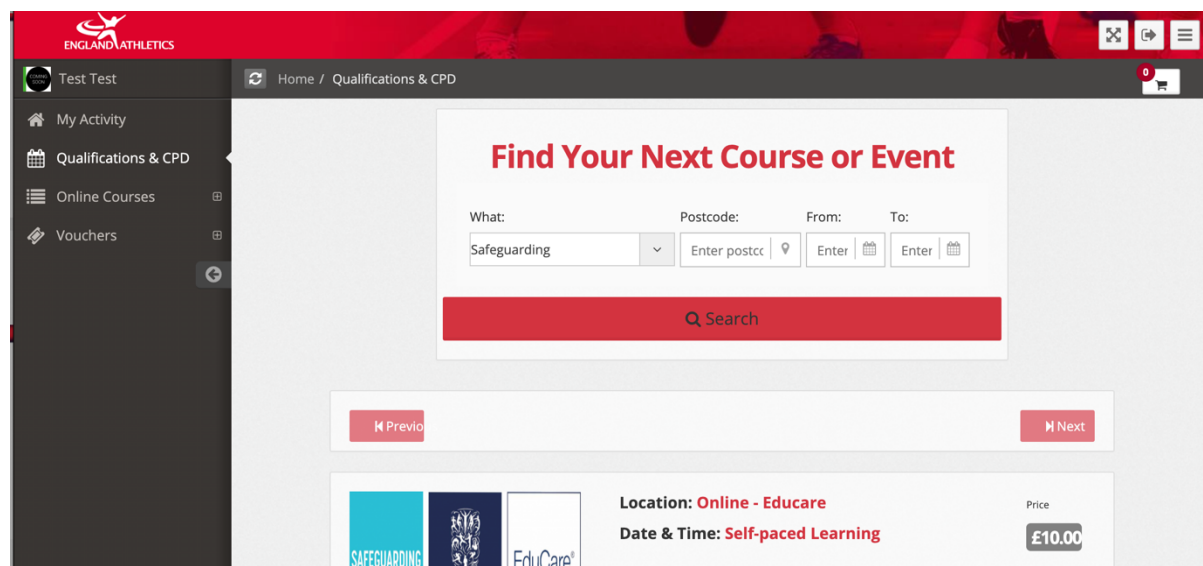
ENGLAND ATHLETICS

COMING SOON Test Test

My Activity

Qualifications & CPD

Online Courses

Vouchers

Home / Qualifications & CPD

0

Find Your Next Course or Event

What: Safeguarding

Postcode: Enter postcc

From: Enter

To: Enter

Search

Previo

Next

SAFEGUARDING

EduCare

Location: Online - Educare

Date & Time: Self-paced Learning

Price

£10.00